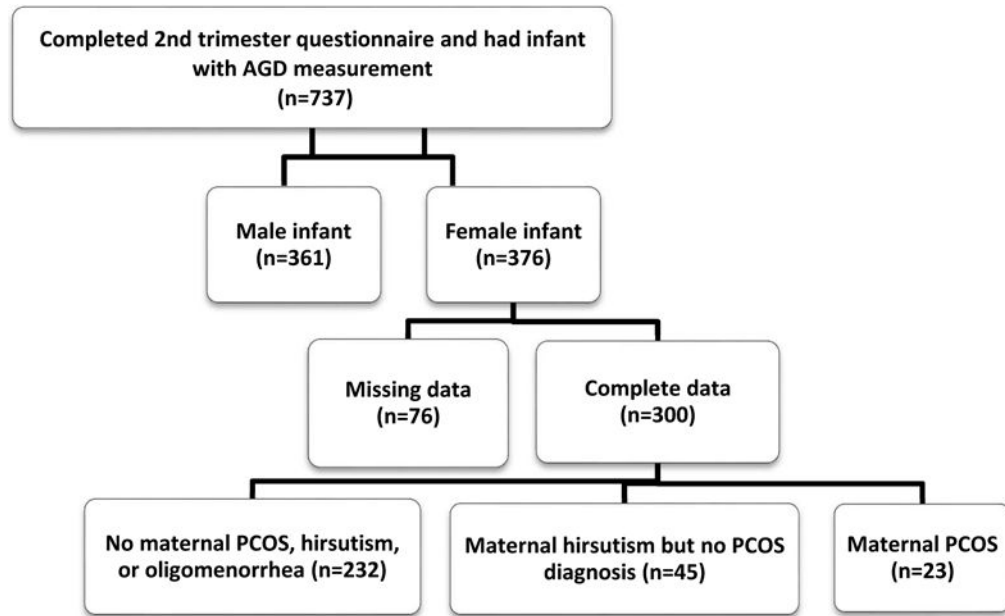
Completed 2nd trimester questionnaire and had infant with AGD measurement
(n=737)

Male infant
(n=361)

Female infant
(n=376)

Missing data
(n=76)

Complete data
(n=300)

No maternal PCOS, hirsutism, or oligomenorrhea (n=232)

Maternal hirsutism but no PCOS diagnosis (n=45)

Maternal PCOS
(n=23)